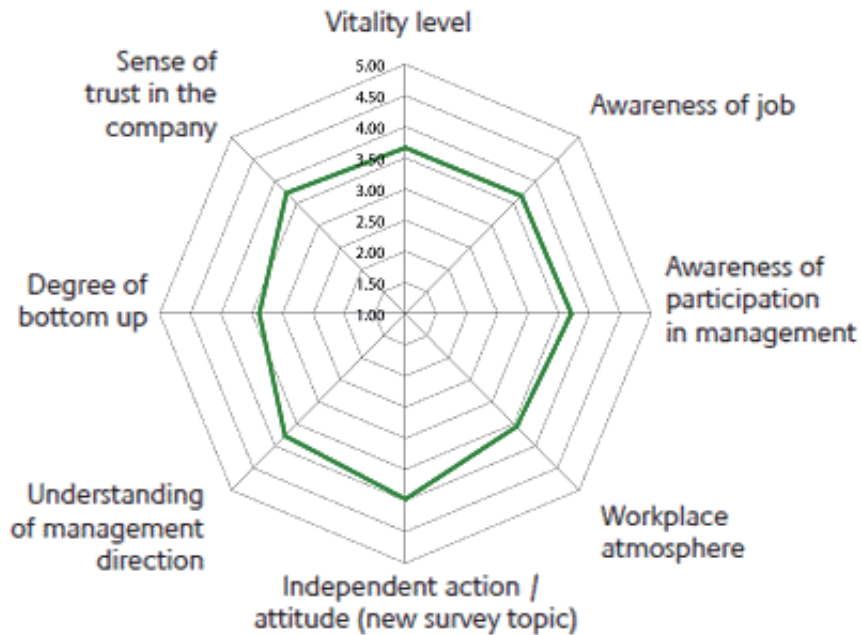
Vitality level

Awareness of job

Awareness of participation in management

Workplace atmosphere

Independent action / attitude (new survey topic)

Understanding of management direction

Degree of bottom up

Sense of trust in the company

5.00
4.50
4.00
3.50
3.00
2.50
2.00
1.50
1.00